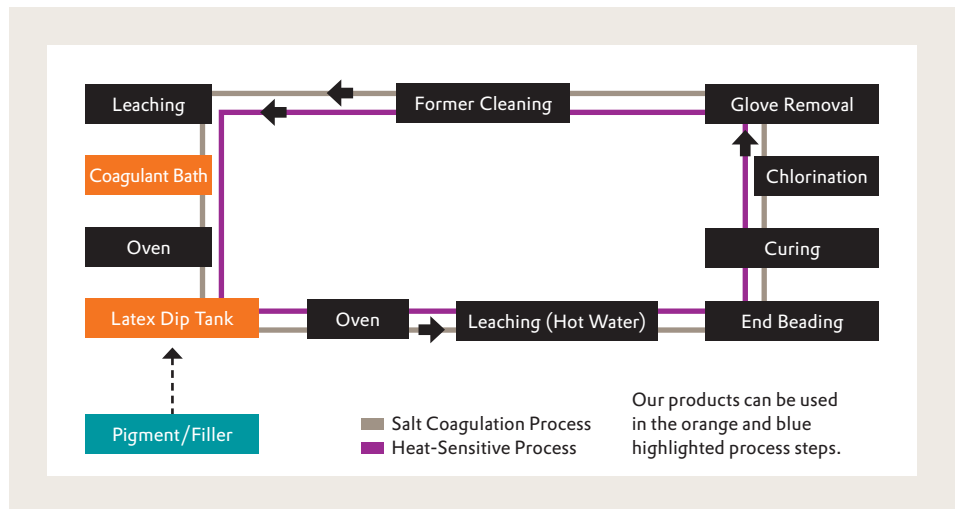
Leaching

Former Cleaning

Glove Removal

Coagulant Bath

Chlorination

Oven

Curing

Latex Dip Tank

Oven

Leaching (Hot Water)

End Beading

Pigment/Filler

Salt Coagulation Process

Heat-Sensitive Process

Our products can be used in the orange and blue highlighted process steps.